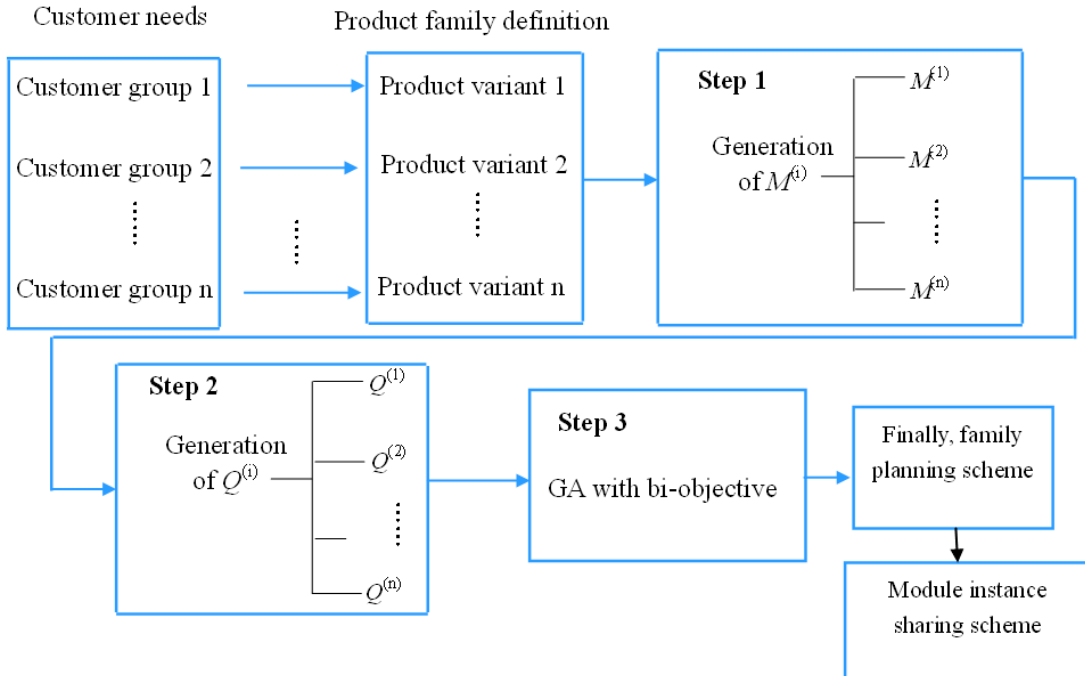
Customer needs

Product family definition

Customer group 1

Customer group 2

⋮

Customer group n

⋮

Product variant 1

Product variant 2

⋮

Product variant n

Step 1

Generation of $M^{(i)}$

$M^{(1)}$

$M^{(2)}$

⋮

$M^{(n)}$

Step 2

Generation of $Q^{(i)}$

$Q^{(1)}$

$Q^{(2)}$

⋮

$Q^{(n)}$

Step 3

GA with bi-objective

Finally, family planning scheme

Module instance sharing scheme